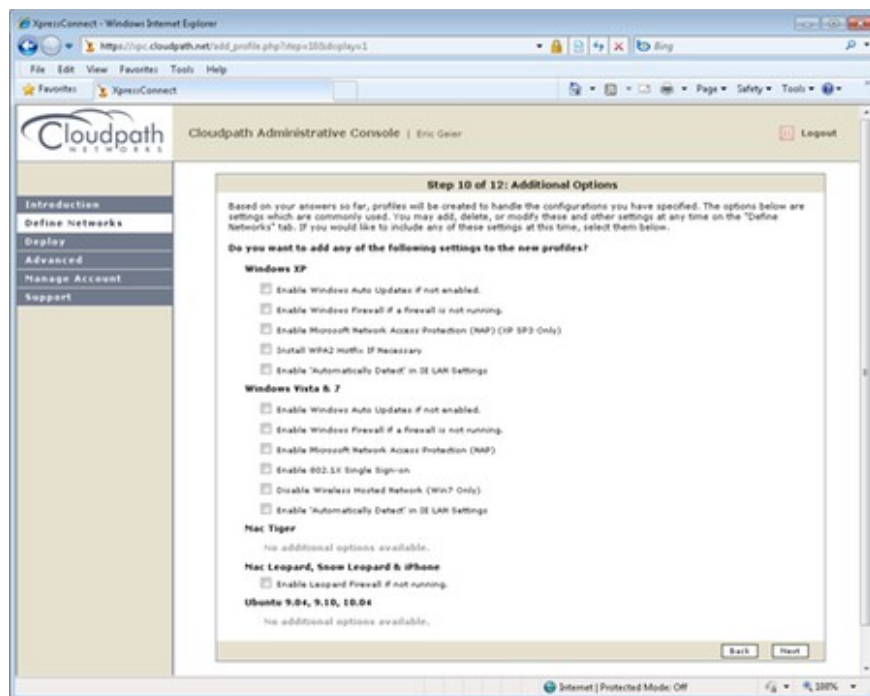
XpressConnect - Windows Internet Explorer

https://xpc.cloudpath.net/add_profile.php?step=10&display1

Bing

File Edit View Favorites Tools Help

Favorites XpressConnect

Page ▾ Safety ▾ Tools ▾

Cloudpath NETWORKS

Cloudpath Administrative Console | Eric Geier

Logout

Introduction
Define Networks
Deploy
Advanced
Manage Account
Support

Step 10 of 12: Additional Options

Based on your answers so far, profiles will be created to handle the configurations you have specified. The options below are settings which are commonly used. You may add, delete, or modify these and other settings at any time on the "Define Networks" tab. If you would like to include any of these settings at this time, select them below.

Do you want to add any of the following settings to the new profiles?

Windows XP

Enable Windows Auto Updates if not enabled.

Enable Windows Firewall if a firewall is not running.

Enable Microsoft Network Access Protection (NAP) (XP SP3 Only)

Install WPA2 Hotfix If Necessary

Enable 'Automatically Detect' in IE LAN Settings

Windows Vista & 7

Enable Windows Auto Updates if not enabled.

Enable Windows Firewall if a firewall is not running.

Enable Microsoft Network Access Protection (NAP)

Enable 802.1X Single Sign-on

Disable Wireless Hosted Network (Win7 Only)

Enable 'Automatically Detect' in IE LAN Settings

Mac Tiger

No additional options available.

Mac Leopard, Snow Leopard & iPhone

Enable Leopard Firewall if not running.

Ubuntu 9.04, 9.10, 10.04

No additional options available.

Back Next

Internet | Protected Mode: Off

100%